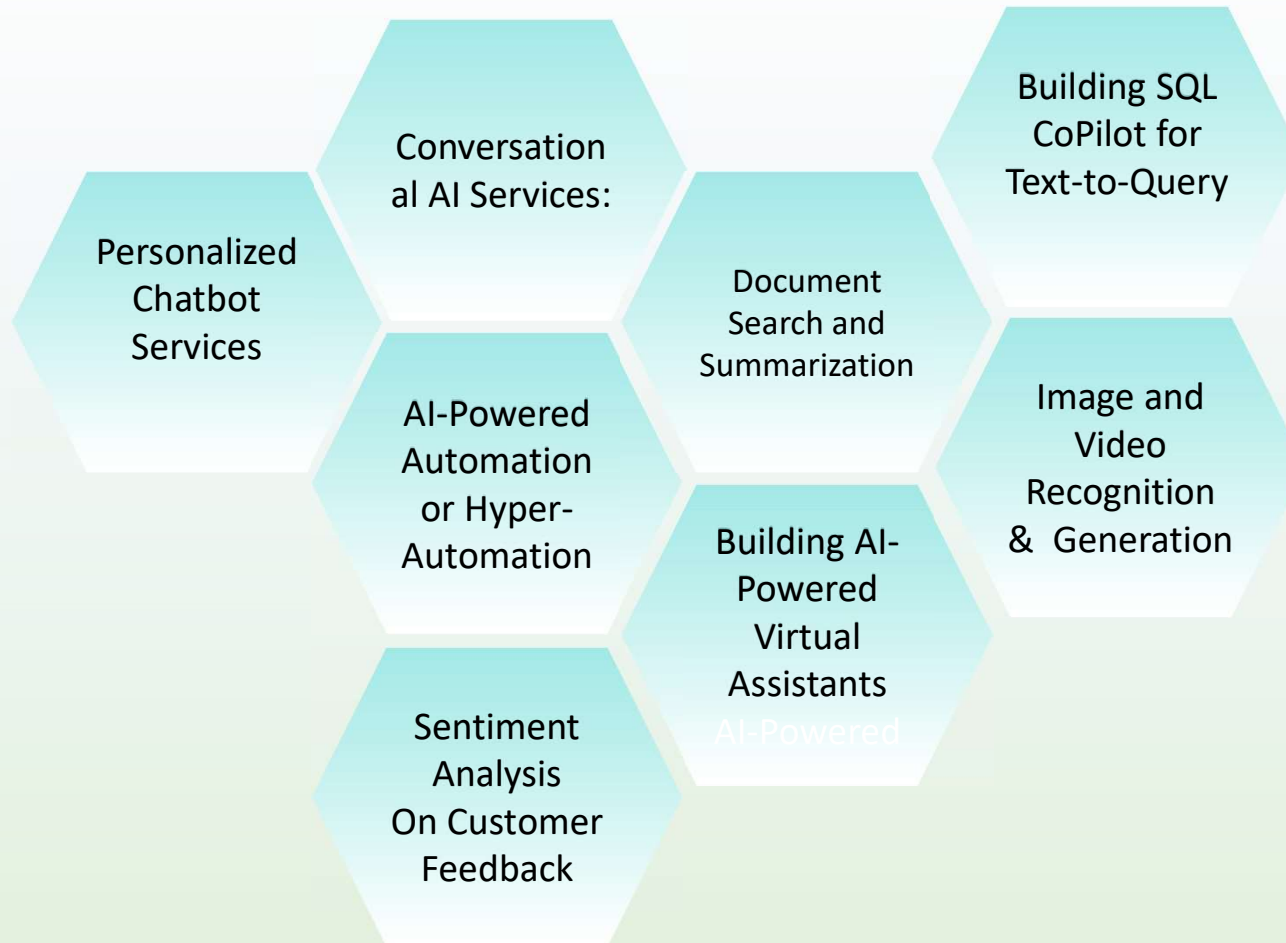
Conversation al AI Services:

Building SQL CoPilot for Text-to-Query

Personalized Chatbot Services

Document Search and Summarization

AI-Powered Automation or Hyper-Automation

Image and Video Recognition & Generation

Building AI-Powered Virtual Assistants AI-Powered

Sentiment Analysis On Customer Feedback